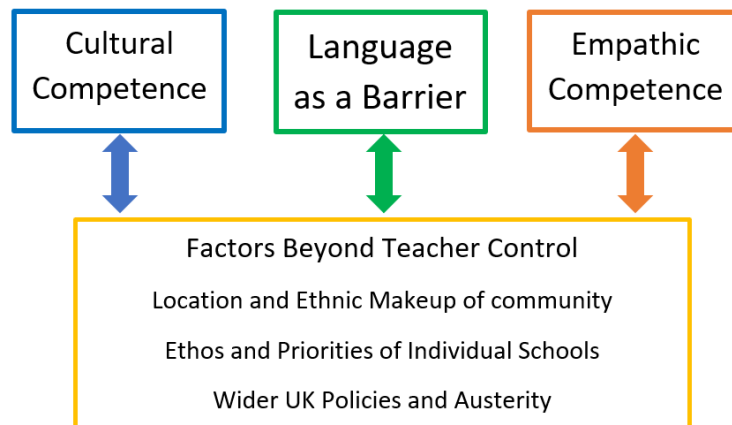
Cultural Competence

Language as a Barrier

Empathic Competence

Factors Beyond Teacher Control

Location and Ethnic Makeup of community

Ethos and Priorities of Individual Schools

Wider UK Policies and Austerity